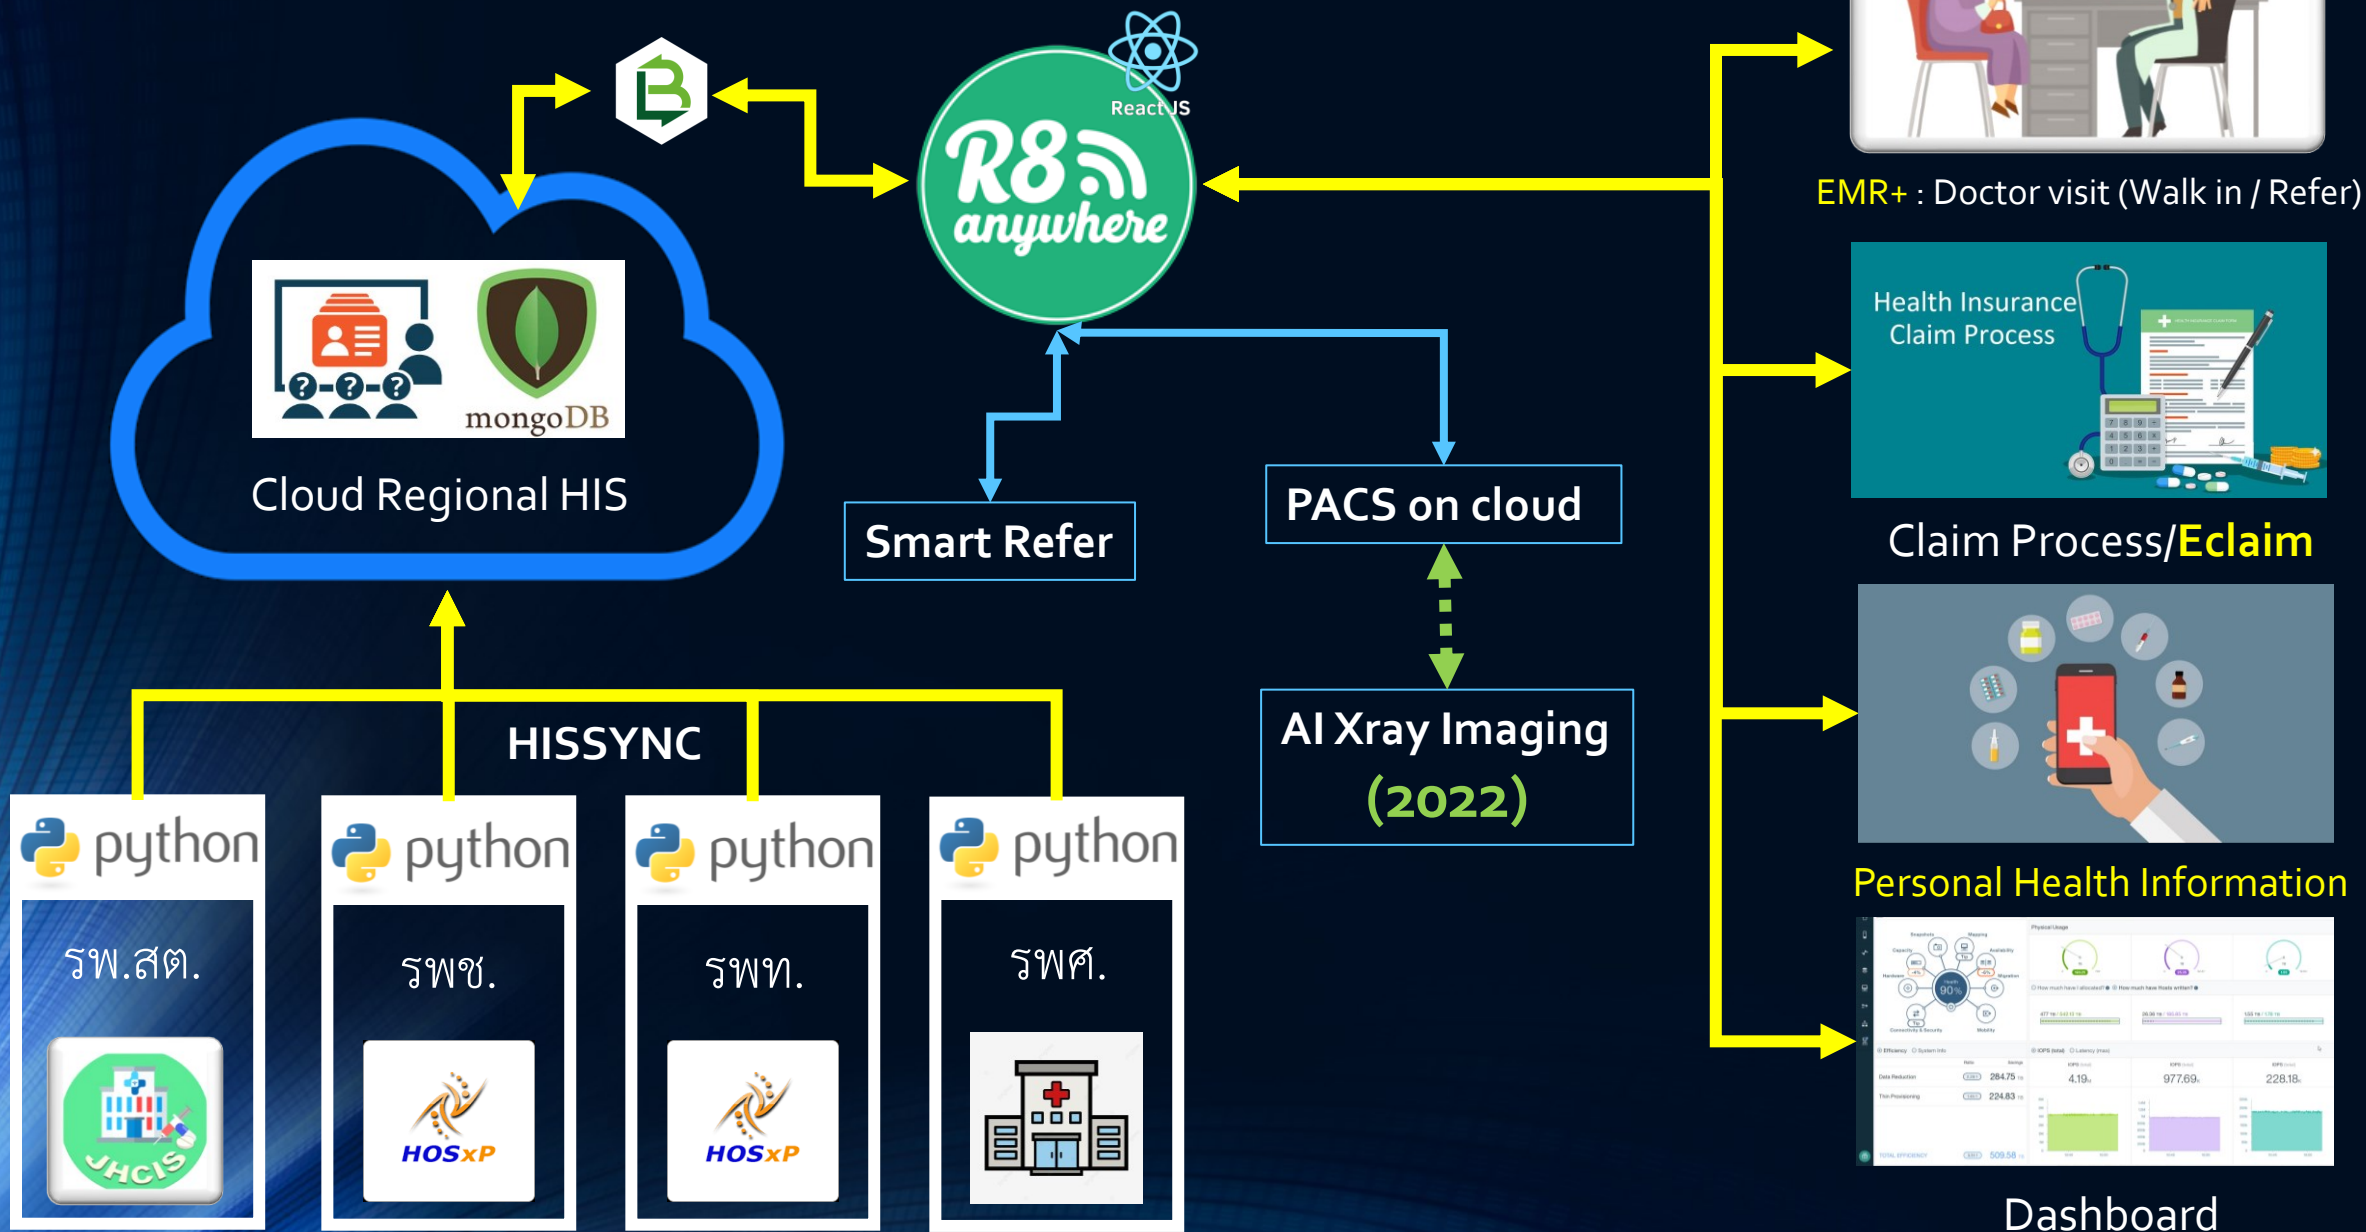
React JS

R8 anywhere

mongoDB

Cloud Regional HIS

Smart Refer

PACS on cloud

AI Xray Imaging (2022)

HISSYNC

python
รพ.สต.
JHCIS

python
รพช.
HOSxP

python
รพท.
HOSxP

python
รพศ.

EMR+ : Doctor visit (Walk in / Refer)

Health Insurance Claim Process

Claim Process/Eclaim

Personal Health Information

Dashboard